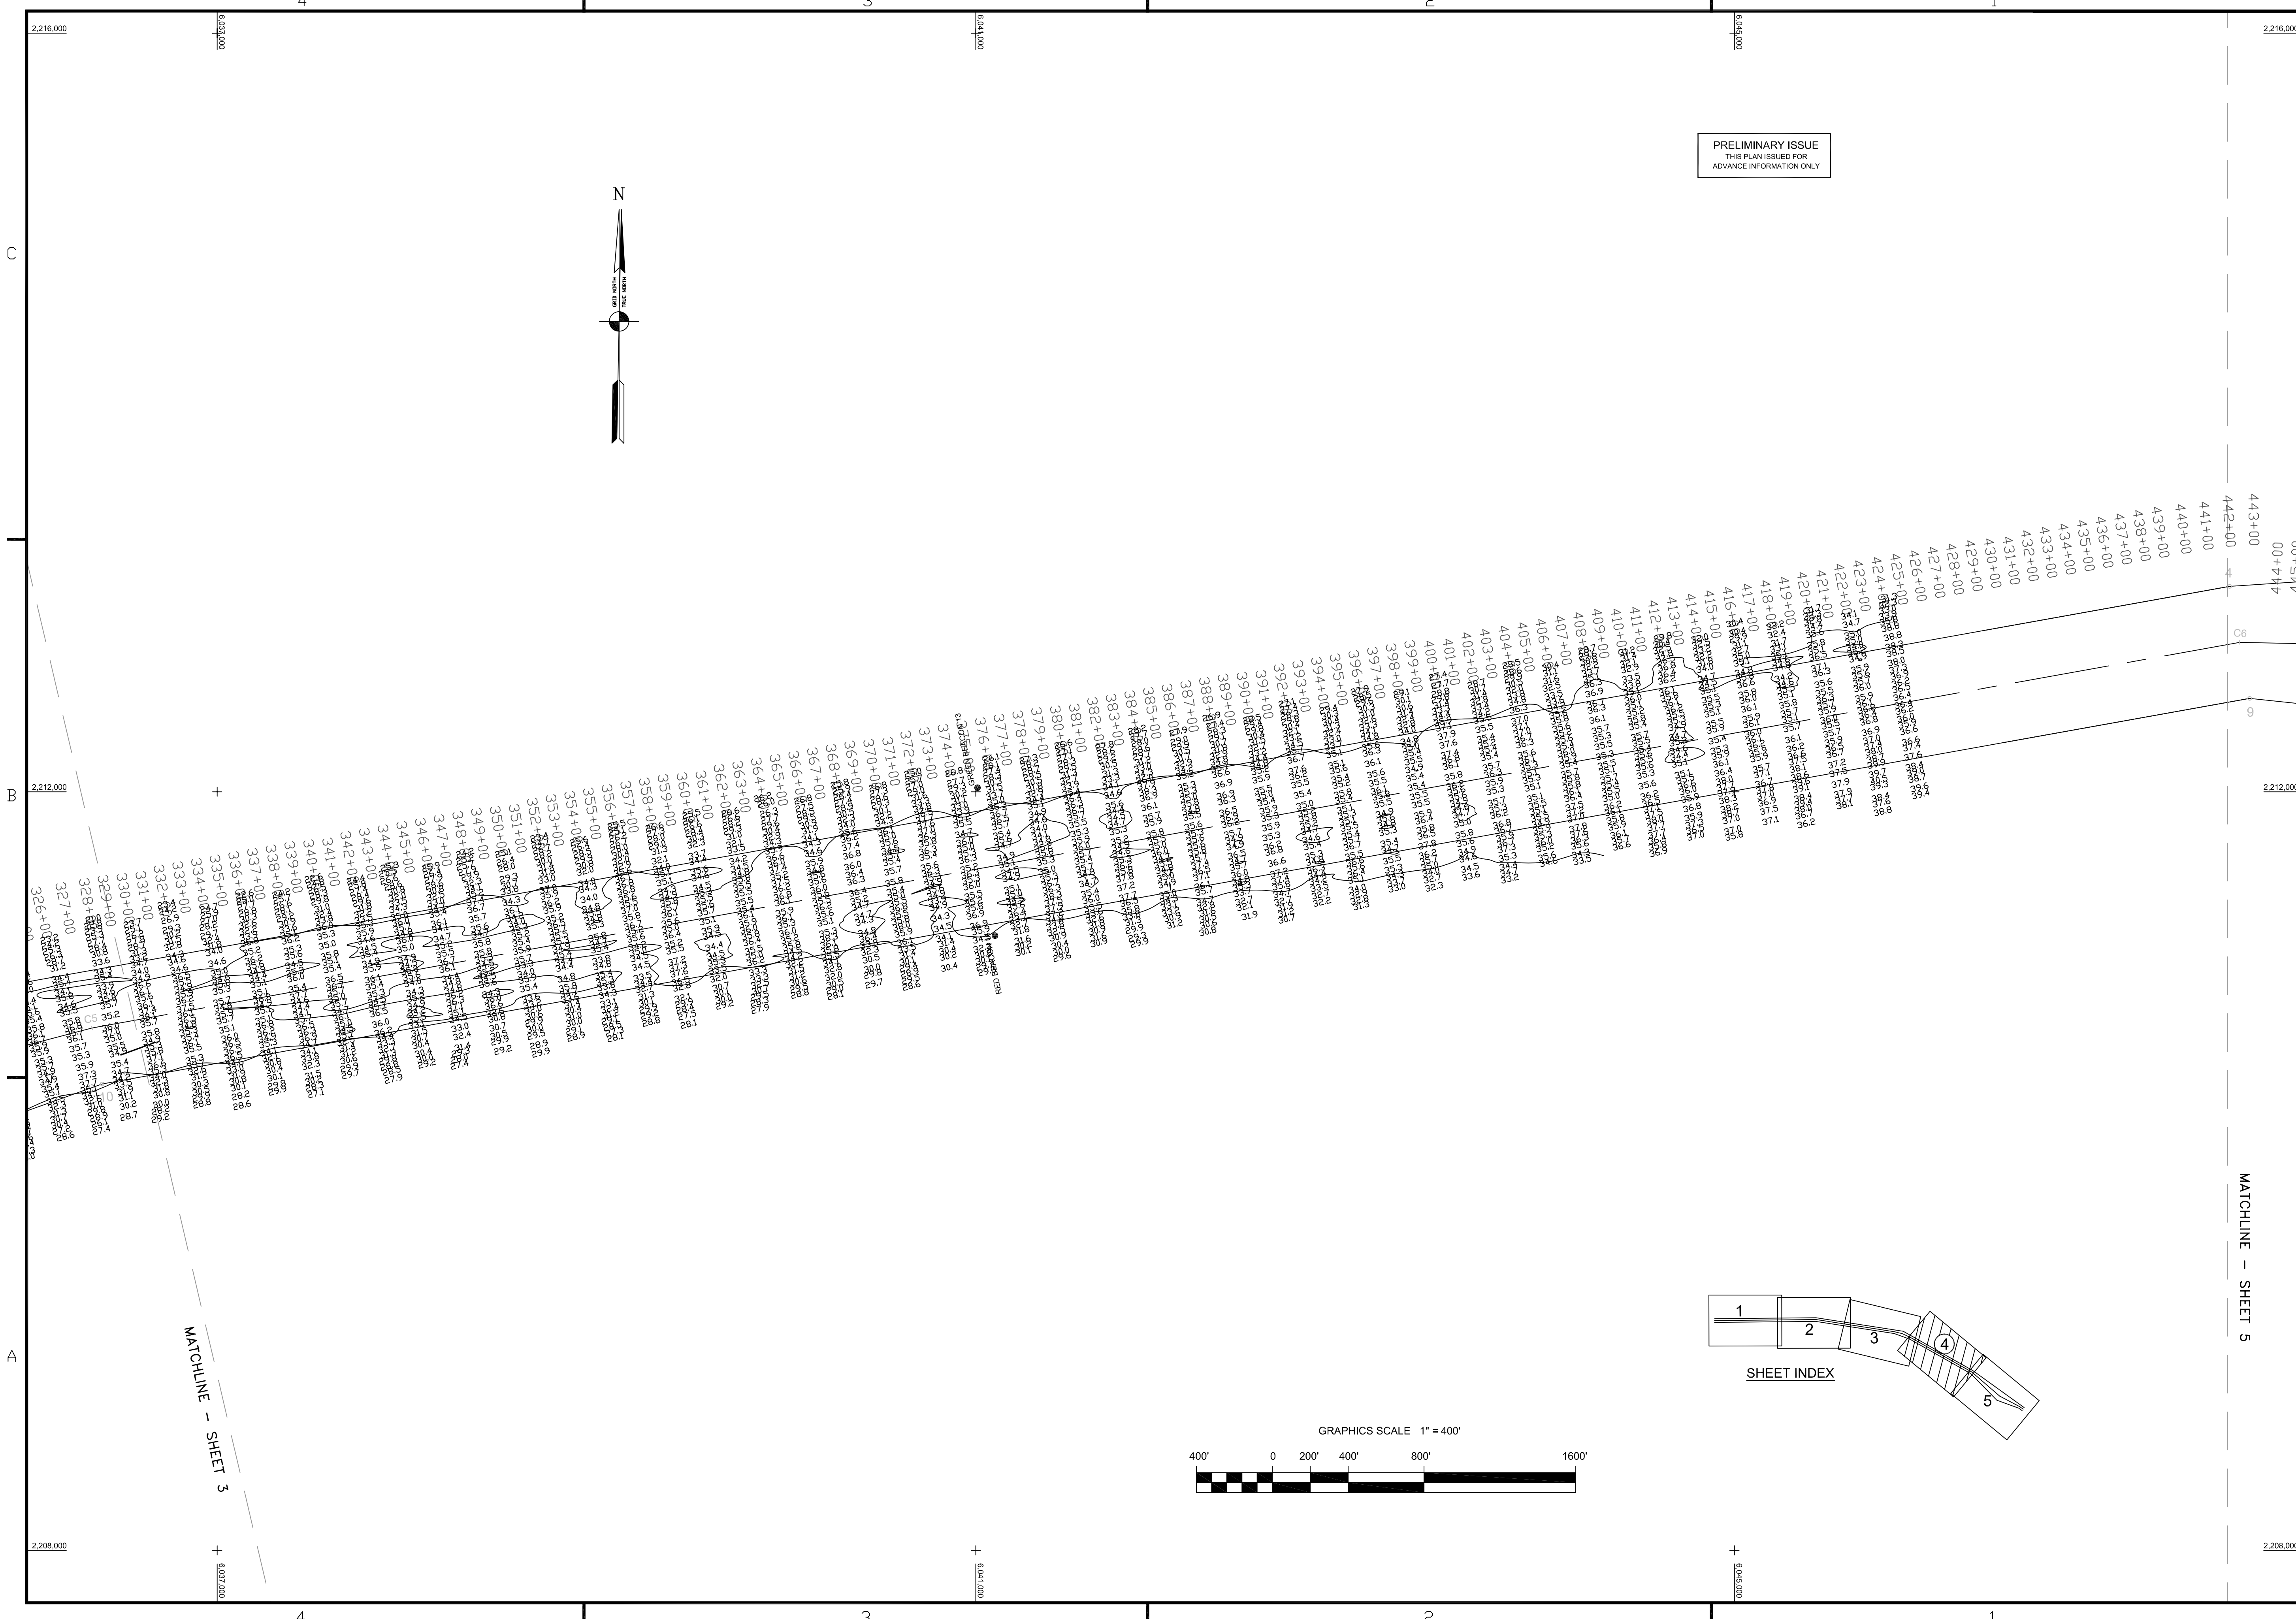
4 3 2 1

2,216,000
6,037,000
6,041,000
6,045,000
2,216,000

PRELIMINARY ISSUE
THIS PLAN ISSUED FOR
ADVANCE INFORMATION ONLY

N
GRID NORTH
TRUE NORTH

C

B

A

2,212,000
2,212,000

326+00 327+00 328+00 329+00 330+00 331+00 332+00 333+00 334+00 335+00 336+00 337+00 338+00 339+00 340+00 341+00 342+00 343+00 344+00 345+00 346+00 347+00 348+00 349+00 350+00 351+00 352+00 353+00 354+00 355+00 356+00 357+00 358+00 359+00 360+00 361+00 362+00 363+00 364+00 365+00 366+00 367+00 368+00 369+00 370+00 371+00 372+00 373+00 374+00 375+00 376+00 377+00 378+00 379+00 380+00 381+00 382+00 383+00 384+00 385+00 386+00 387+00 388+00 389+00 390+00 391+00 392+00 393+00 394+00 395+00 396+00 397+00 398+00 399+00 400+00 401+00 402+00 403+00 404+00 405+00 406+00 407+00 408+00 409+00 410+00 411+00 412+00 413+00 414+00 415+00 416+00 417+00 418+00 419+00 420+00 421+00 422+00 423+00 424+00 425+00 426+00 427+00 428+00 429+00 430+00 431+00 432+00 433+00 434+00 435+00 436+00 437+00 438+00 439+00 440+00 441+00 442+00 443+00 444+00

C5
C6

MATCHLINE – SHEET 3

MATCHLINE – SHEET 5

1 2 3 4 5
SHEET INDEX

GRAPHICS SCALE 1" = 400'
400' 0 200' 400' 800' 1600'

2,208,000
6,037,000
6,041,000
6,045,000
2,208,000

4 3 2 1